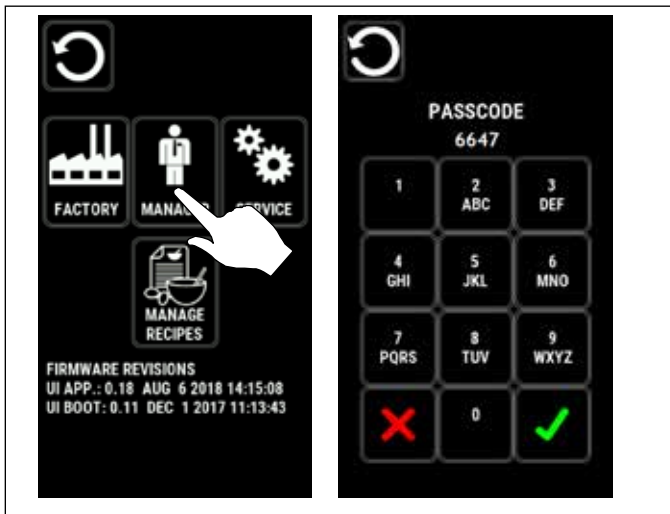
FACTORY

MANA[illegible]

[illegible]RVICE

MANAGE RECIPES

FIRMWARE REVISIONS
UI APP.: 0.18 AUG 6 2018 14:15:08
UI BOOT: 0.11 DEC 1 2017 11:13:43

PASSCODE
6647

| 1 | 2 ABC | 3 DEF |
|---|---|---|
| 4 GHI | 5 JKL | 6 MNO |
| 7 PQRS | 8 TUV | 9 WXYZ |
| | 0 | |